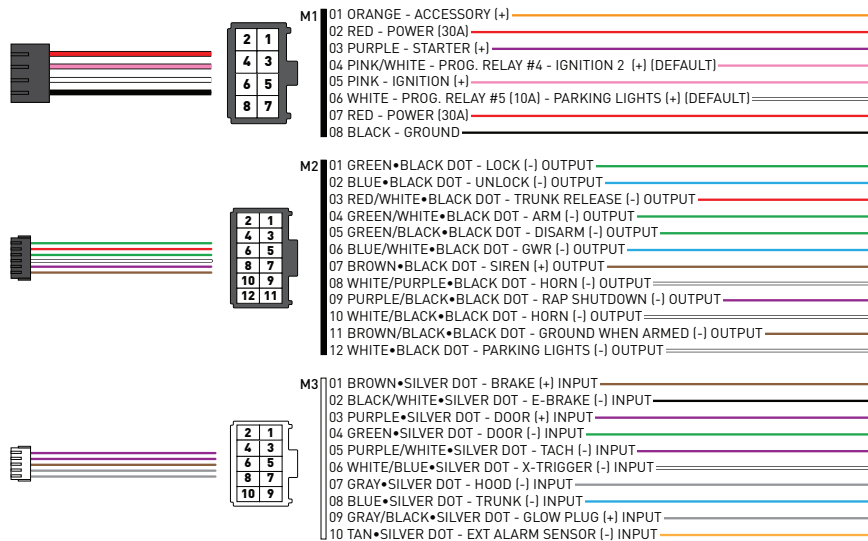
| 2 | 1 |
|---|---|
| 4 | 3 |
| 6 | 5 |
| 8 | 7 |

M1
01 ORANGE - ACCESSORY (+)
02 RED - POWER (30A)
03 PURPLE - STARTER (+)
04 PINK/WHITE - PROG. RELAY #4 - IGNITION 2 (+) (DEFAULT)
05 PINK - IGNITION (+)
06 WHITE - PROG. RELAY #5 (10A) - PARKING LIGHTS (+) (DEFAULT)
07 RED - POWER (30A)
08 BLACK - GROUND

| 2 | 1 |
|---|---|
| 4 | 3 |
| 6 | 5 |
| 8 | 7 |
| 10 | 9 |
| 12 | 11 |

M2
01 GREEN•BLACK DOT - LOCK (-) OUTPUT
02 BLUE•BLACK DOT - UNLOCK (-) OUTPUT
03 RED/WHITE•BLACK DOT - TRUNK RELEASE (-) OUTPUT
04 GREEN/WHITE•BLACK DOT - ARM (-) OUTPUT
05 GREEN/BLACK•BLACK DOT - DISARM (-) OUTPUT
06 BLUE/WHITE•BLACK DOT - GWR (-) OUTPUT
07 BROWN•BLACK DOT - SIREN (+) OUTPUT
08 WHITE/PURPLE•BLACK DOT - HORN (-) OUTPUT
09 PURPLE/BLACK•BLACK DOT - RAP SHUTDOWN (-) OUTPUT
10 WHITE/BLACK•BLACK DOT - HORN (-) OUTPUT
11 BROWN/BLACK•BLACK DOT - GROUND WHEN ARMED (-) OUTPUT
12 WHITE•BLACK DOT - PARKING LIGHTS (-) OUTPUT

| 2 | 1 |
|---|---|
| 4 | 3 |
| 6 | 5 |
| 8 | 7 |
| 10 | 9 |

M3
01 BROWN•SILVER DOT - BRAKE (+) INPUT
02 BLACK/WHITE•SILVER DOT - E-BRAKE (-) INPUT
03 PURPLE•SILVER DOT - DOOR (+) INPUT
04 GREEN•SILVER DOT - DOOR (-) INPUT
05 PURPLE/WHITE•SILVER DOT - TACH (-) INPUT
06 WHITE/BLUE•SILVER DOT - X-TRIGGER (-) INPUT
07 GRAY•SILVER DOT - HOOD (-) INPUT
08 BLUE•SILVER DOT - TRUNK (-) INPUT
09 GRAY/BLACK•SILVER DOT - GLOW PLUG (+) INPUT
10 TAN•SILVER DOT - EXT ALARM SENSOR (-) INPUT